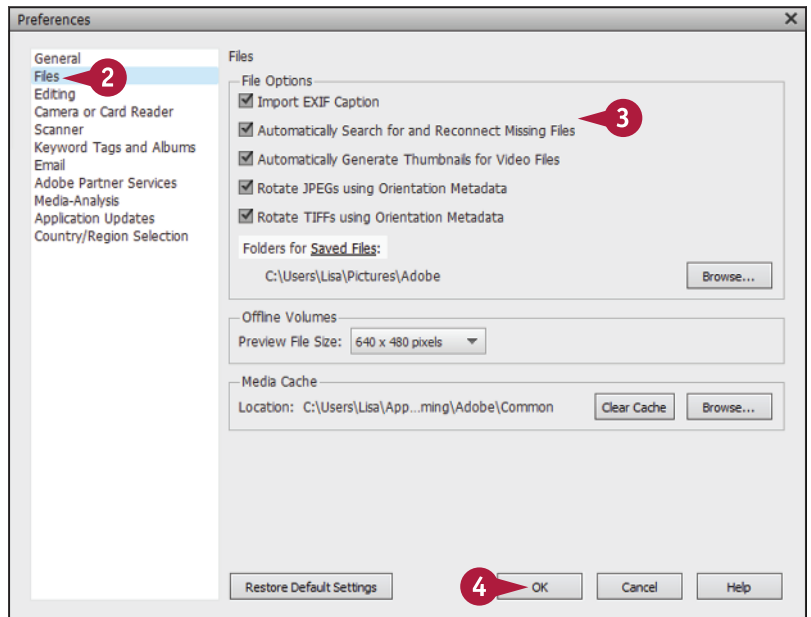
Preferences

General
Files
Editing
Camera or Card Reader
Scanner
Keyword Tags and Albums
Email
Adobe Partner Services
Media-Analysis
Application Updates
Country/Region Selection

2

Files

File Options
☑ Import EXIF Caption
☑ Automatically Search for and Reconnect Missing Files
☑ Automatically Generate Thumbnails for Video Files
☑ Rotate JPEGs using Orientation Metadata
☑ Rotate TIFFs using Orientation Metadata

3

Folders for Saved Files:
C:\Users\Lisa\Pictures\Adobe
Browse...

Offline Volumes
Preview File Size: 640 x 480 pixels

Media Cache
Location: C:\Users\Lisa\App...ming\Adobe\Common
Clear Cache
Browse...

Restore Default Settings
4
OK
Cancel
Help